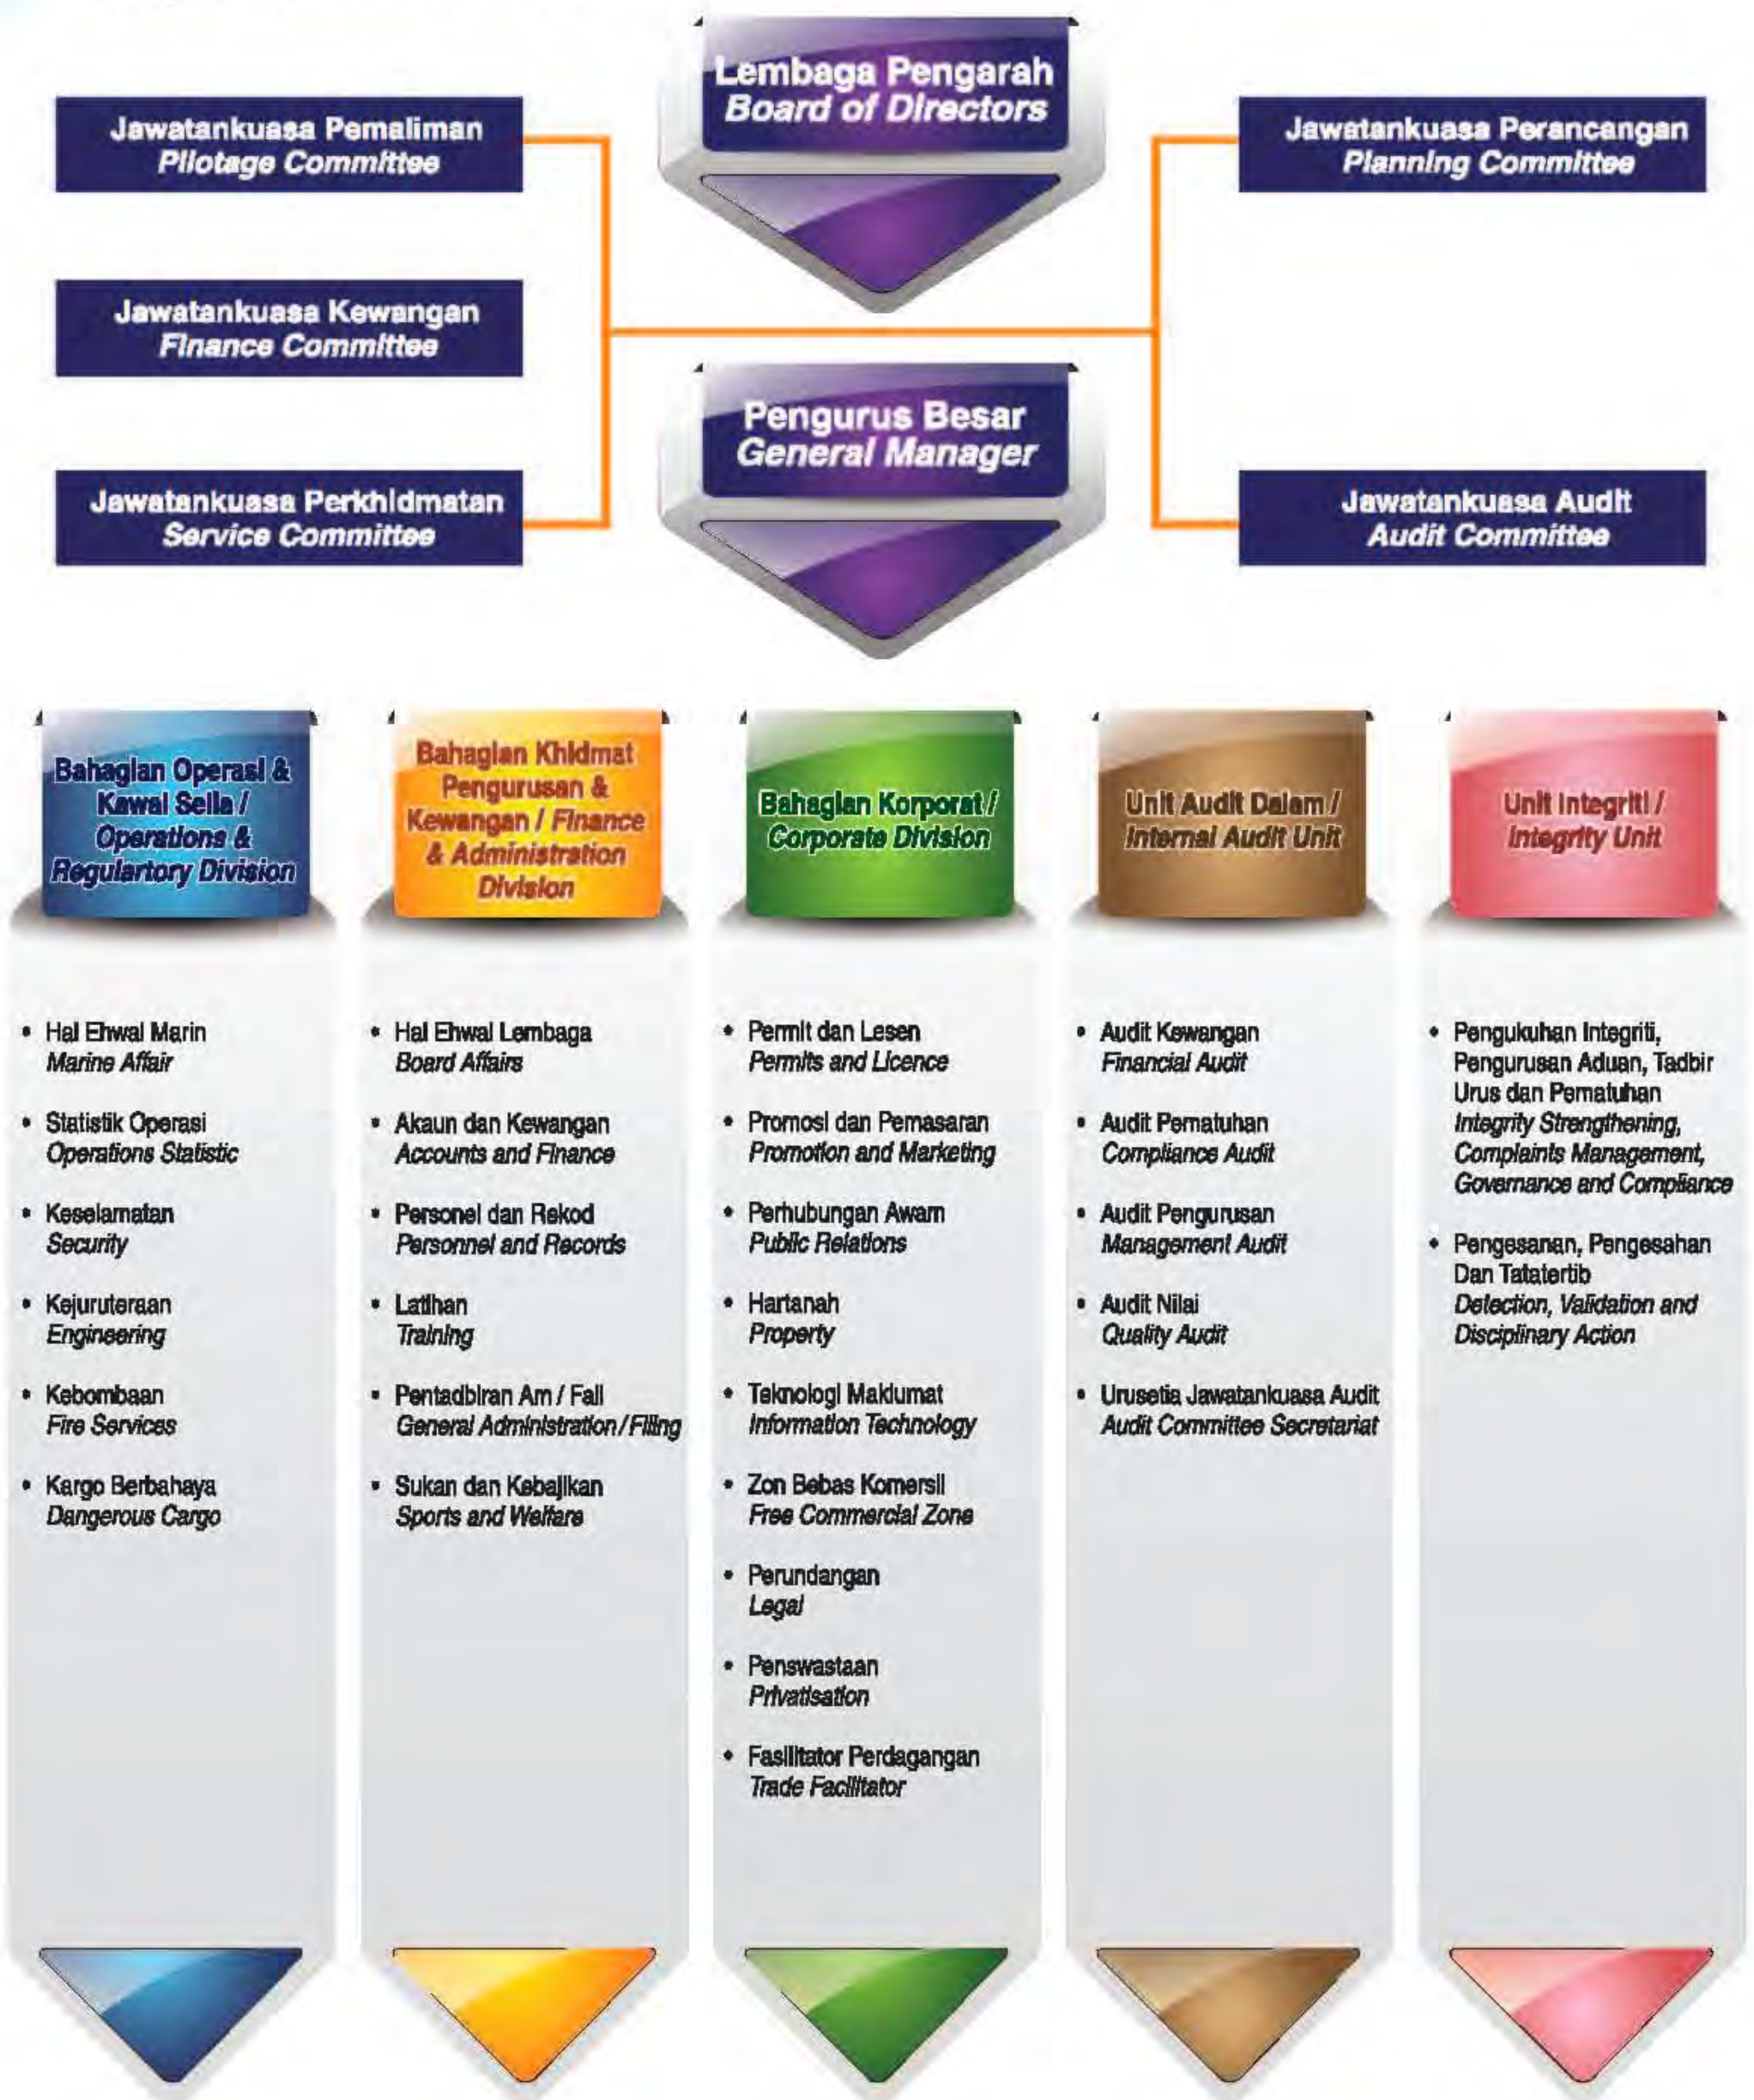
Lembaga Pengarah
Board of Directors

Jawatankuasa Pemaliman
Pilotage Committee

Jawatankuasa Perancangan
Planning Committee

Jawatankuasa Kewangan
Finance Committee

Pengurus Besar
General Manager

Jawatankuasa Perkhidmatan
Service Committee

Jawatankuasa Audit
Audit Committee

Bahagian Operasi & Kawal Selia / Operations & Regulartory Division

- Hal Ehwal Marin
Marine Affair
- Statistik Operasi
Operations Statistic
- Keselamatan
Security
- Kejuruteraan
Engineering
- Kebombaan
Fire Services
- Kargo Berbahaya
Dangerous Cargo

Bahagian Khidmat Pengurusan & Kewangan / Finance & Administration Division

- Hal Ehwal Lembaga
Board Affairs
- Akaun dan Kewangan
Accounts and Finance
- Personel dan Rekod
Personnel and Records
- Latihan
Training
- Pentadbiran Am / Fail
General Administration / Filing
- Sukan dan Kebajikan
Sports and Welfare

Bahagian Korporat / Corporate Division

- Permit dan Lesen
Permits and Licence
- Promosi dan Pemasaran
Promotion and Marketing
- Perhubungan Awam
Public Relations
- Hartanah
Property
- Teknologi Maklumat
Information Technology
- Zon Bebas Komersil
Free Commercial Zone
- Perundangan
Legal
- Penswastaan
Privatisation
- Fasilitator Perdagangan
Trade Facilitator

Unit Audit Dalam / Internal Audit Unit

- Audit Kewangan
Financial Audit
- Audit Pematuhan
Compliance Audit
- Audit Pengurusan
Management Audit
- Audit Nilai
Quality Audit
- Urusetia Jawatankuasa Audit
Audit Committee Secretariat

Unit Integriti / Integrity Unit

- Pengukuhan Integriti, Pengurusan Aduan, Tadbir Urus dan Pematuhan
Integrity Strengthening, Complaints Management, Governance and Compliance
- Pengesanan, Pengesahan Dan Tatatertib
Detection, Validation and Disciplinary Action